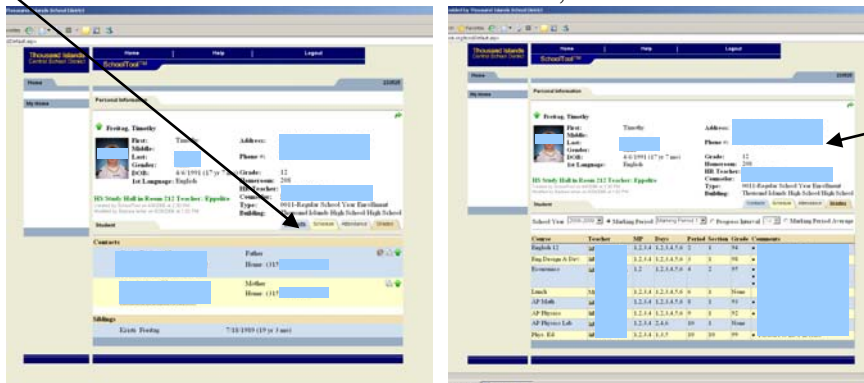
Thousand Islands Central School District
SchoolTool™
Home | Help | Logout
Home
My Home
Personal Information
Freitag, Timothy
First: Timothy
Middle:
Last:
Gender:
DOB: 4/6/1991 (17 yr 7 mo)
1st Language: English
Address:
Phone #:
Grade: 12
Homeroom: 208
HR Teacher:
Counselor:
Type: 0011-Regular School Year Enrollment
Building: Thousand Islands High School High School
HS Study Hall in Room 212 Teacher: Eppolito
Student
Contacts | Schedule | Attendance | Grades
Contacts
Father
Home: (315
Mother
Home: (315
Siblings
Kristi Freitag 7/18/1989 (19 yr 3 mo)

Thousand Islands Central School District
SchoolTool™
Home | Help | Logout
Home
My Home
Personal Information
Freitag, Timothy
First: Timothy
Middle:
Last:
Gender:
DOB: 4/6/1991 (17 yr 7 mo)
1st Language: English
Address:
Phone #:
Grade: 12
Homeroom: 208
HR Teacher:
Counselor:
Type: 0011-Regular School Year Enrollment
Building: Thousand Islands High School High School
HS Study Hall in Room 212 Teacher: Eppolito
Student
Contacts | Schedule | Attendance | Grades
School Year 2008-2009 Marking Period Marking Period 1 Progress Interval Marking Period Average

| Course | Teacher | MP | Days | Period | Section | Grade | Comments |
|---|---|---|---|---|---|---|---|
| English 12 | | 1,2,3,4 | 1,2,3,4,5,6 | 1 | 1 | 94 | |
| Eng Design & Dev | | 1,2,3,4 | 1,2,3,4,5,6 | 3 | 1 | 98 | |
| Economics | | 1,2 | 1,2,3,4,5,6 | 4 | 2 | 97 | |
| Lunch | | 1,2,3,4 | 1,2,3,4,5,6 | 6 | 3 | None | |
| AP Math | | 1,2,3,4 | 1,2,3,4,5,6 | 7 | 1 | 93 | |
| AP Physics | | 1,2,3,4 | 1,2,3,4,5,6 | 9 | 1 | 92 | |
| AP Physics Lab | | 1,2,3,4 | 2,4,6 | 10 | 1 | None | |
| Phys Ed | | 1,2,3,4 | 1,3,5 | 10 | 20 | 99 | |